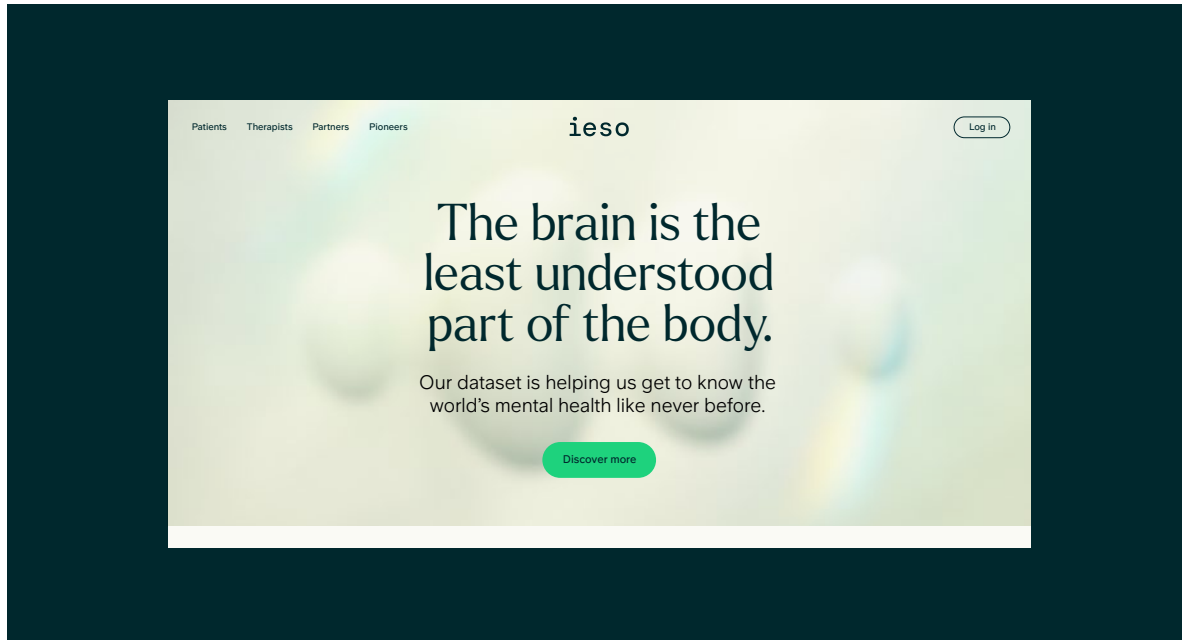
Patients Therapists Partners Pioneers

ieso

Log in

The brain is the least understood part of the body.

Our dataset is helping us get to know the world's mental health like never before.

Discover more